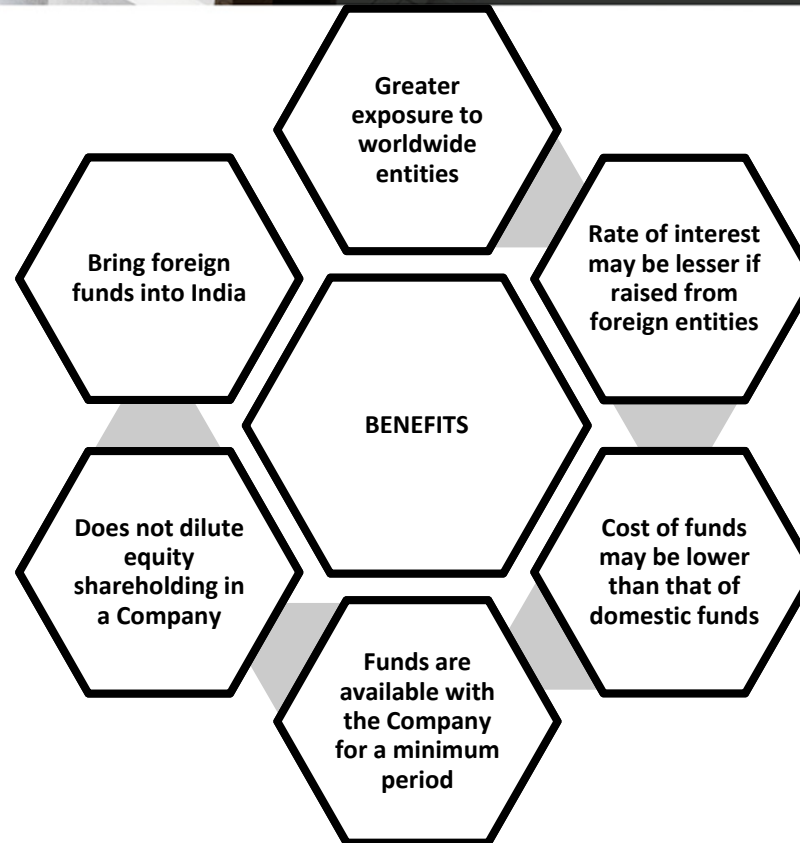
Greater exposure to worldwide entities

Rate of interest may be lesser if raised from foreign entities

Bring foreign funds into India

BENEFITS

Does not dilute equity shareholding in a Company

Cost of funds may be lower than that of domestic funds

Funds are available with the Company for a minimum period